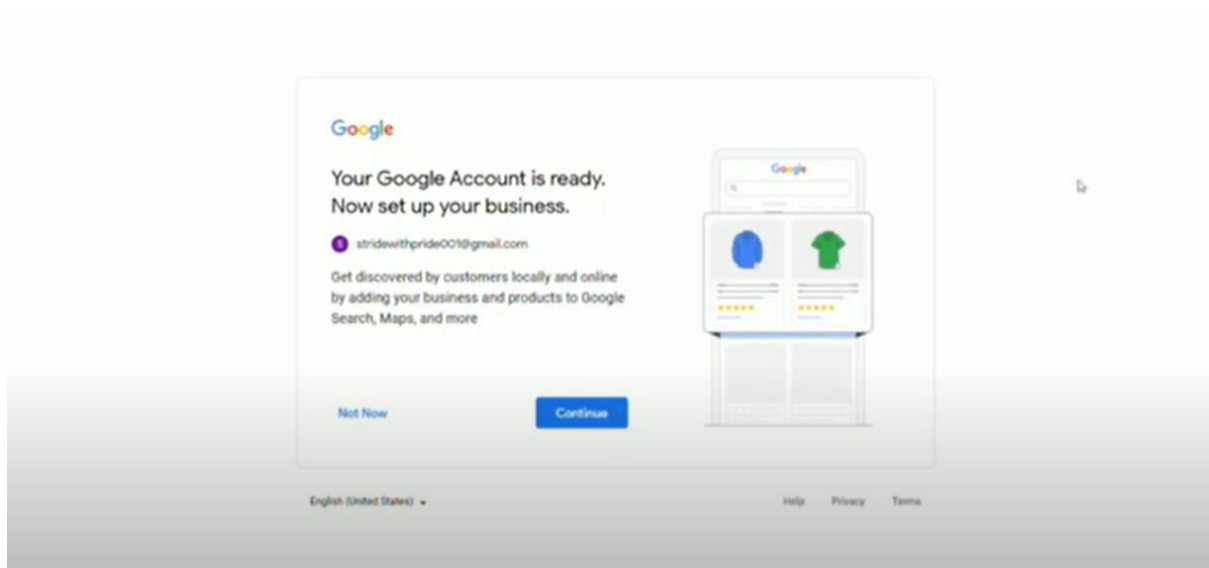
Google

Your Google Account is ready. Now set up your business.

S stridewithpride001@gmail.com

Get discovered by customers locally and online by adding your business and products to Google Search, Maps, and more

Google

Not Now

Continue

English (United States)

Help Privacy Terms